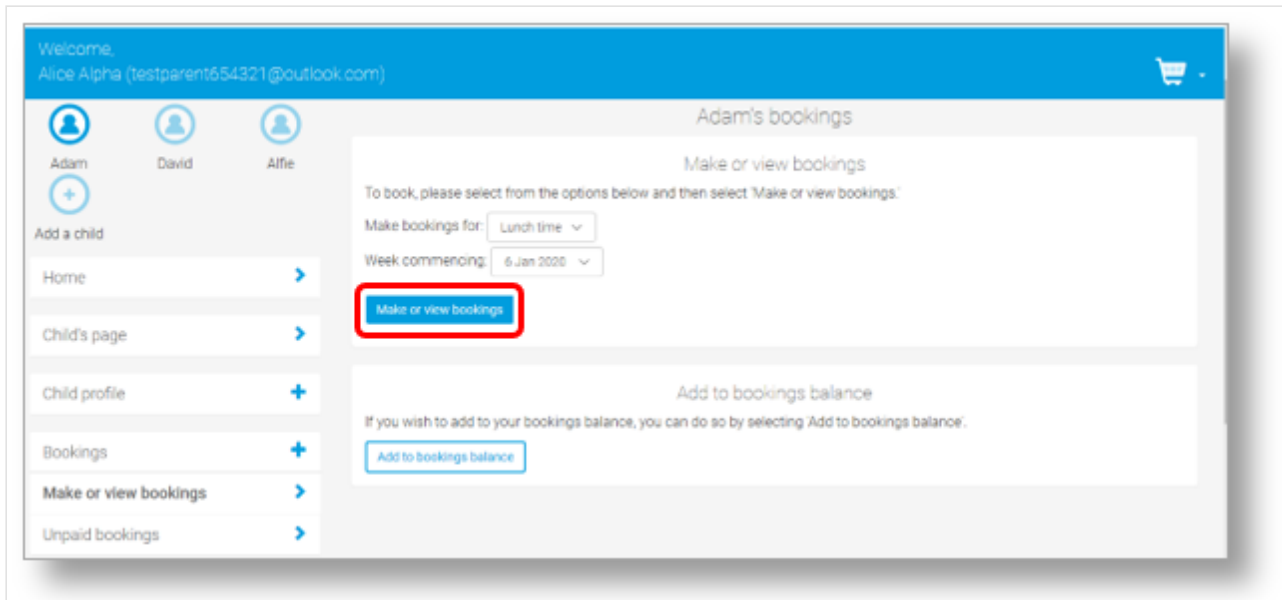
Welcome,
Alice Alpha (testparent654321@outlook.com)

Adam
David
Alfie
Add a child

Home
Child's page
Child profile
Bookings
Make or view bookings
Unpaid bookings

Adam's bookings

Make or view bookings

To book, please select from the options below and then select 'Make or view bookings.'

Make bookings for: Lunch time

Week commencing: 6 Jan 2020

Make or view bookings

Add to bookings balance

If you wish to add to your bookings balance, you can do so by selecting 'Add to bookings balance'.

Add to bookings balance